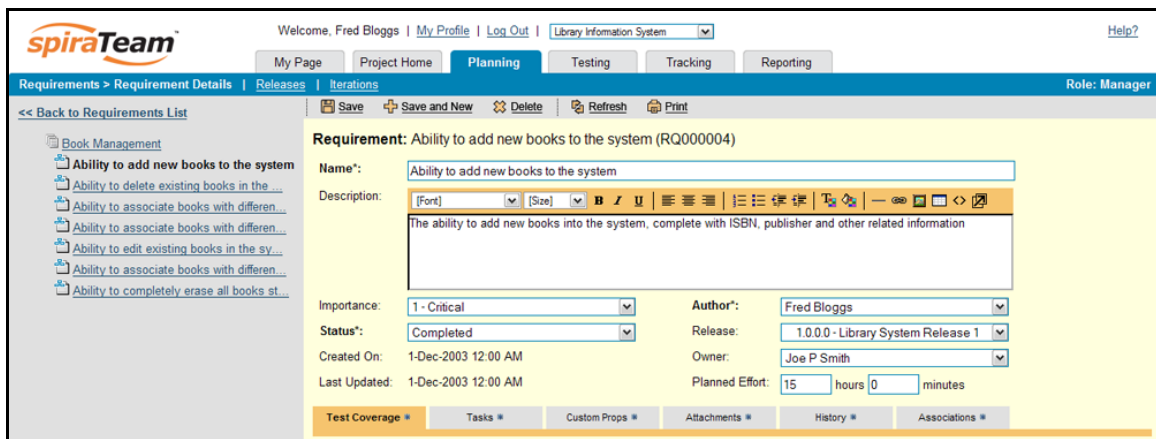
spiraTeam

Welcome, Fred Bloggs | My Profile | Log Out | Library Information System

Help?

My Page | Project Home | Planning | Testing | Tracking | Reporting

Requirements > Requirement Details | Releases | Iterations

Role: Manager

<< Back to Requirements List

Save | Save and New | Delete | Refresh | Print

Book Management
Ability to add new books to the system
Ability to delete existing books in the ...
Ability to associate books with differen...
Ability to associate books with differen...
Ability to edit existing books in the sy...
Ability to associate books with differen...
Ability to completely erase all books st...

Requirement: Ability to add new books to the system (RQ000004)

Name*: Ability to add new books to the system

Description: [Font] [Size]

The ability to add new books into the system, complete with ISBN, publisher and other related information

Importance: 1 - Critical
Author*: Fred Bloggs
Status*: Completed
Release: 1.0.0.0 - Library System Release 1
Created On: 1-Dec-2003 12:00 AM
Owner: Joe P Smith
Last Updated: 1-Dec-2003 12:00 AM
Planned Effort: 15 hours 0 minutes

Test Coverage | Tasks | Custom Props | Attachments | History | Associations